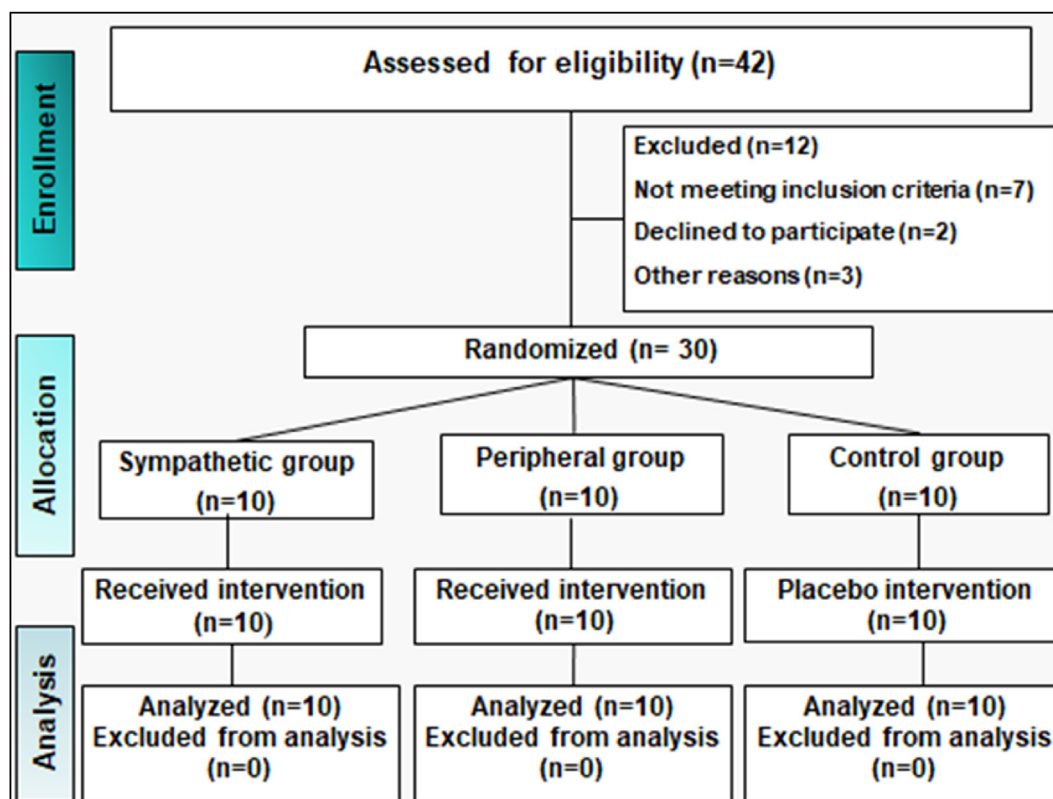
Enrollment

Assessed for eligibility (n=42)

Excluded (n=12)
Not meeting inclusion criteria (n=7)
Declined to participate (n=2)
Other reasons (n=3)

Allocation

Randomized (n= 30)

Sympathetic group (n=10)

Peripheral group (n=10)

Control group (n=10)

Received intervention (n=10)

Received intervention (n=10)

Placebo intervention (n=10)

Analysis

Analyzed (n=10)
Excluded from analysis (n=0)

Analyzed (n=10)
Excluded from analysis (n=0)

Analyzed (n=10)
Excluded from analysis (n=0)